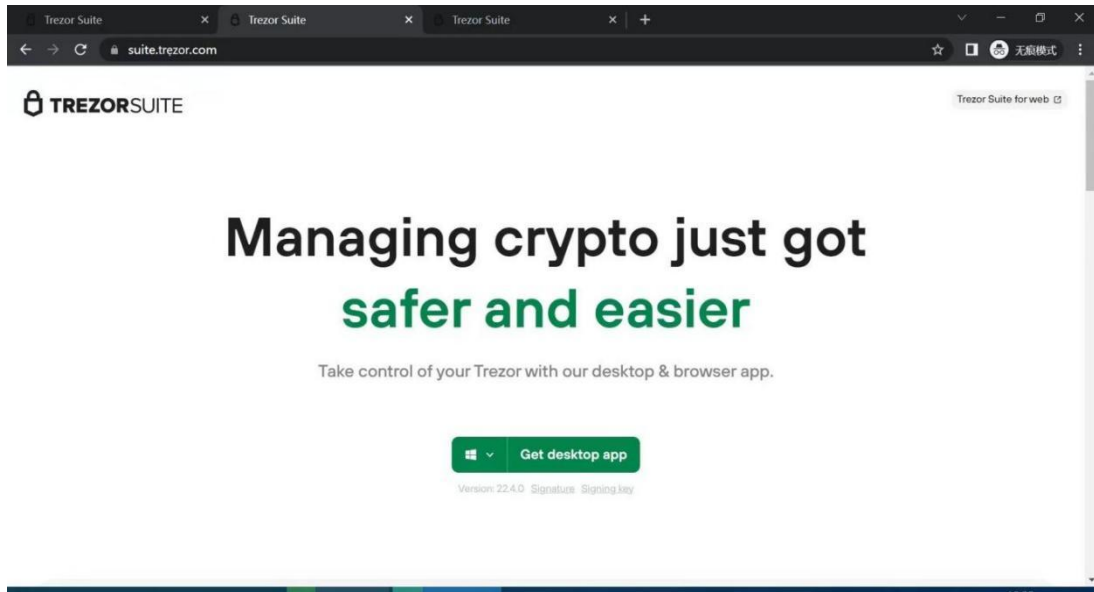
Trezor Suite × Trezor Suite × Trezor Suite × +

suite.trezor.com

无痕模式

TREZORSUITE

Trezor Suite for web

Managing crypto just got

safer and easier

Take control of your Trezor with our desktop & browser app.

Get desktop app

Version: 22.4.0 Signature Signing key